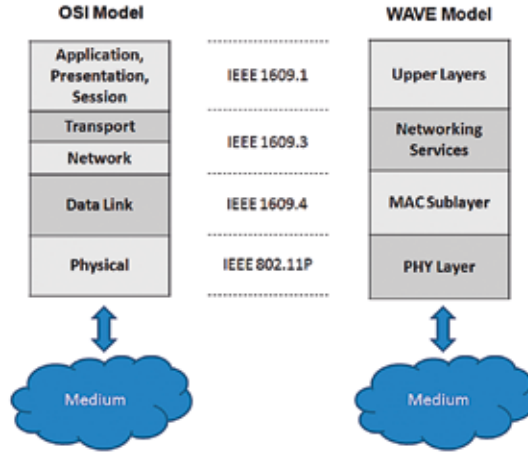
OSI Model

Application, Presentation, Session

Transport

Network

Data Link

Physical

Medium

IEEE 1609.1

IEEE 1609.3

IEEE 1609.4

IEEE 802.11P

WAVE Model

Upper Layers

Networking Services

MAC Sublayer

PHY Layer

Medium